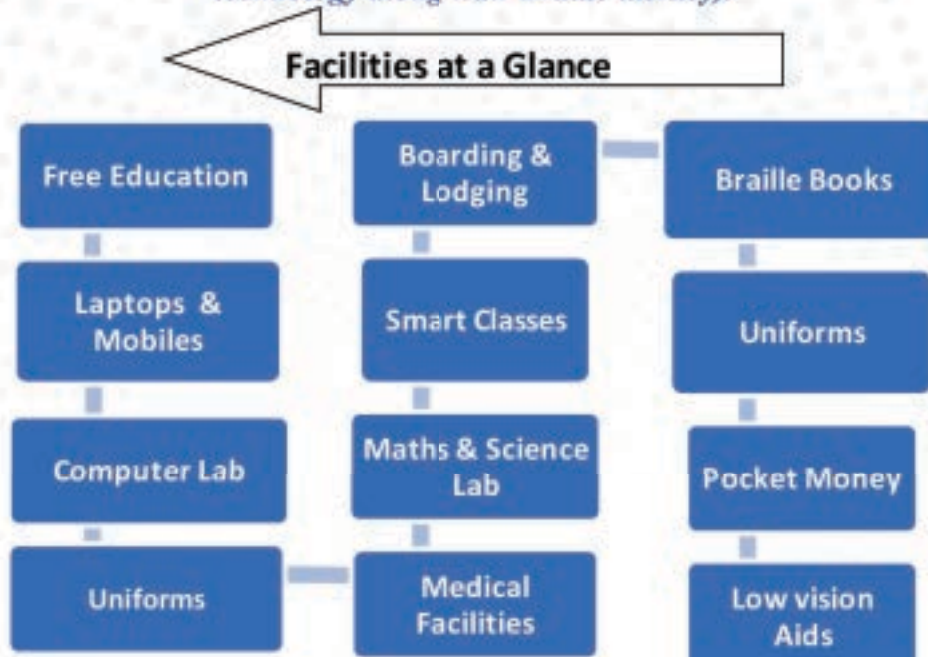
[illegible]

Facilities at a Glance

Free Education

Laptops & Mobiles

Computer Lab

Uniforms

Boarding & Lodging

Smart Classes

Maths & Science Lab

Medical Facilities

Braille Books

Uniforms

Pocket Money

Low vision Aids